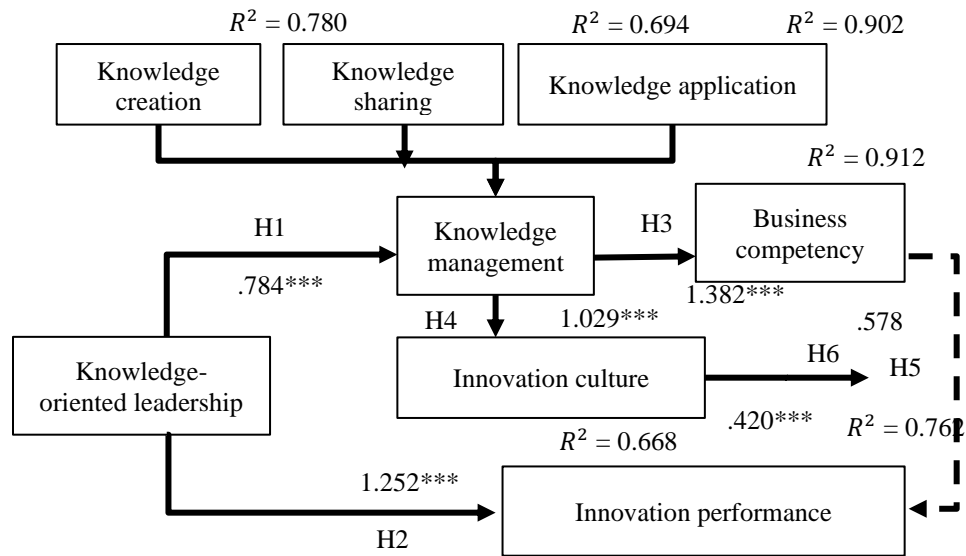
$R^2 = 0.780$

$R^2 = 0.694$

$R^2 = 0.902$

Knowledge creation

Knowledge sharing

Knowledge application

$R^2 = 0.912$

H1

Knowledge management

H3

Business competency

.784***

1.382***

H4

1.029***

.578

Knowledge-oriented leadership

Innovation culture

H6

H5

.420***

$R^2 = 0.762$

$R^2 = 0.668$

1.252***

Innovation performance

H2